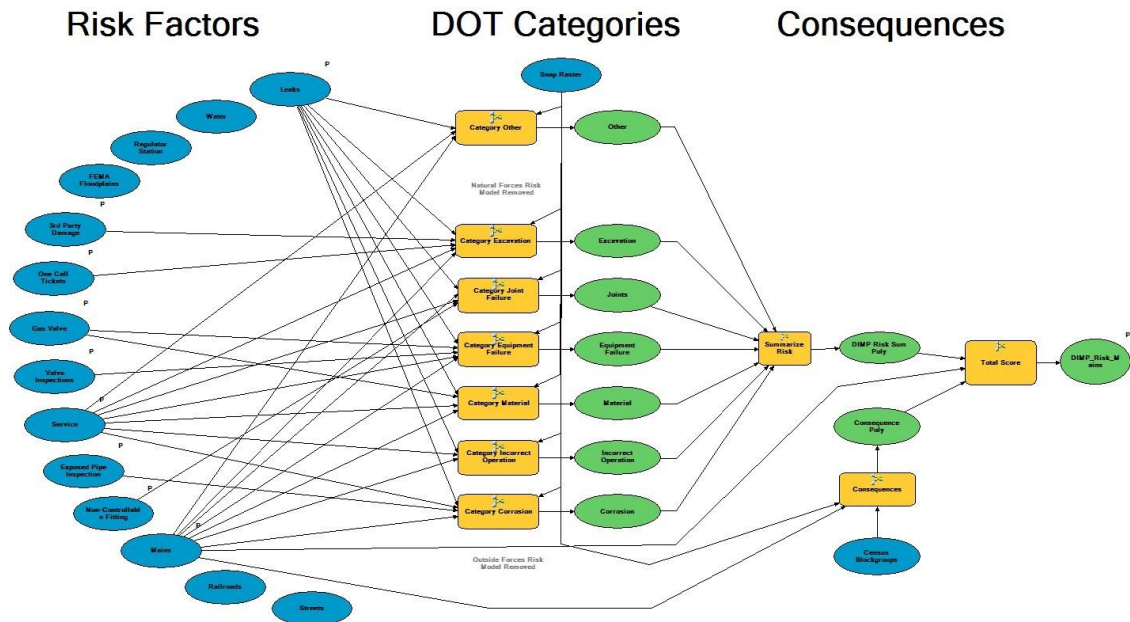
Risk Factors

DOT Categories

Consequences

Leaks

P

Water

Regulator Station

FEMA Floodplains

P

3rd Party Damage

One Call Tickets

P

P

Gas Valve

P

Valve Inspections

Service

P

P

Exposed Pipe Inspection

P

Non-Controllable Fitting

P

Mains

Railroads

Streets

Snap Raster

Category Other

Natural Forces Risk Model Removed

Category Excavation

Category Joint Failure

Category Equipment Failure

Category Material

Category Incorrect Operation

Category Corrosion

Outside Forces Risk Model Removed

Other

Excavation

Joints

Equipment Failure

Material

Incorrect Operation

Corrosion

Summarize Risk

DIMP Risk Sum Poly

Total Score

DIMP_Risk_Mains

P

Consequence Poly

Consequences

Census Blockgroups